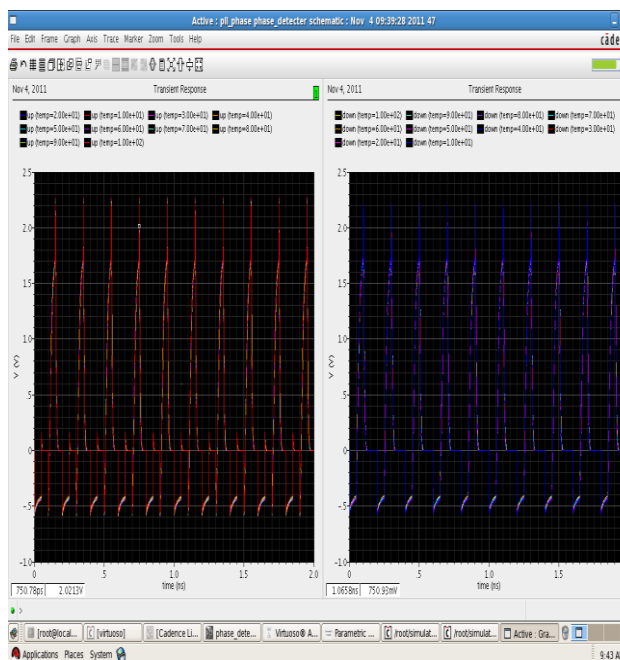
Active : pll_phase phase_detecter schematic : Nov 4 09:39:28 2011 47

File Edit Frame Graph Axis Trace Marker Zoom Tools Help

cāde

Nov 4, 2011

Transient Response

up (temp=2.00e+01) up (temp=1.00e+01) up (temp=3.00e+01) up (temp=4.00e+01) up (temp=5.00e+01) up (temp=6.00e+01) up (temp=7.00e+01) up (temp=8.00e+01) up (temp=9.00e+01) up (temp=1.00e+02)

2.5
2.0
1.5
1.0
.5
0
-.5
-1.0

V (V)

0
.5
1.0
1.5
2.0

time (ns)

750.78ps 2.0213V

Nov 4, 2011

Transient Response

down (temp=1.00e+02) down (temp=9.00e+01) down (temp=8.00e+01) down (temp=7.00e+01) down (temp=6.00e+01) down (temp=5.00e+01) down (temp=4.00e+01) down (temp=3.00e+01) down (temp=2.00e+01) down (temp=1.00e+01)

2.5
2.0
1.5
1.0
.5
0
-.5
-1.0

V (V)

0
.5
1.0
1.5

time (ns)

1.0658ns 750.93mV

[root@local... [virtuoso] [Cadence Li... phase_dete... Virtuoso® A... Parametric ... /root/simulat... /root/simulat... Active : Gra...

Applications Places System

9:43 A